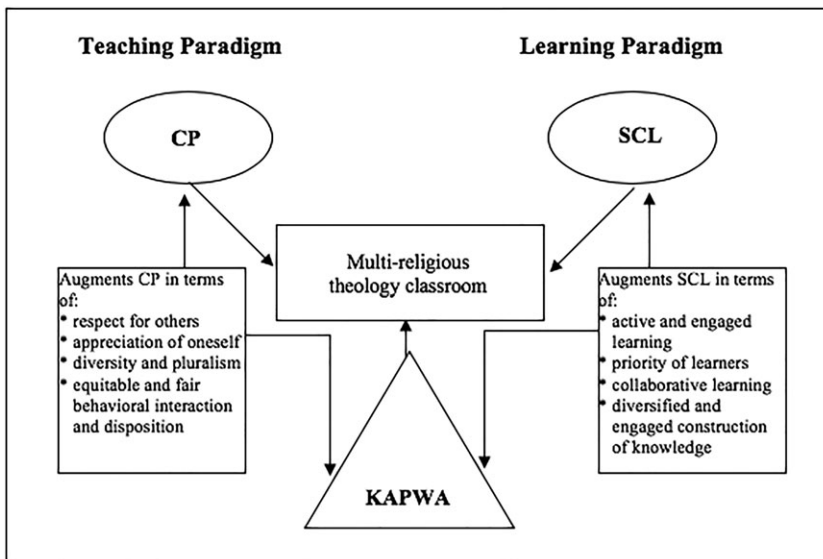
Teaching Paradigm

Learning Paradigm

CP

SCL

Multi-religious theology classroom

Augments CP in terms of:
- respect for others
- appreciation of oneself
- diversity and pluralism
- equitable and fair behavioral interaction and disposition

Augments SCL in terms of:
- active and engaged learning
- priority of learners
- collaborative learning
- diversified and engaged construction of knowledge

KAPWA